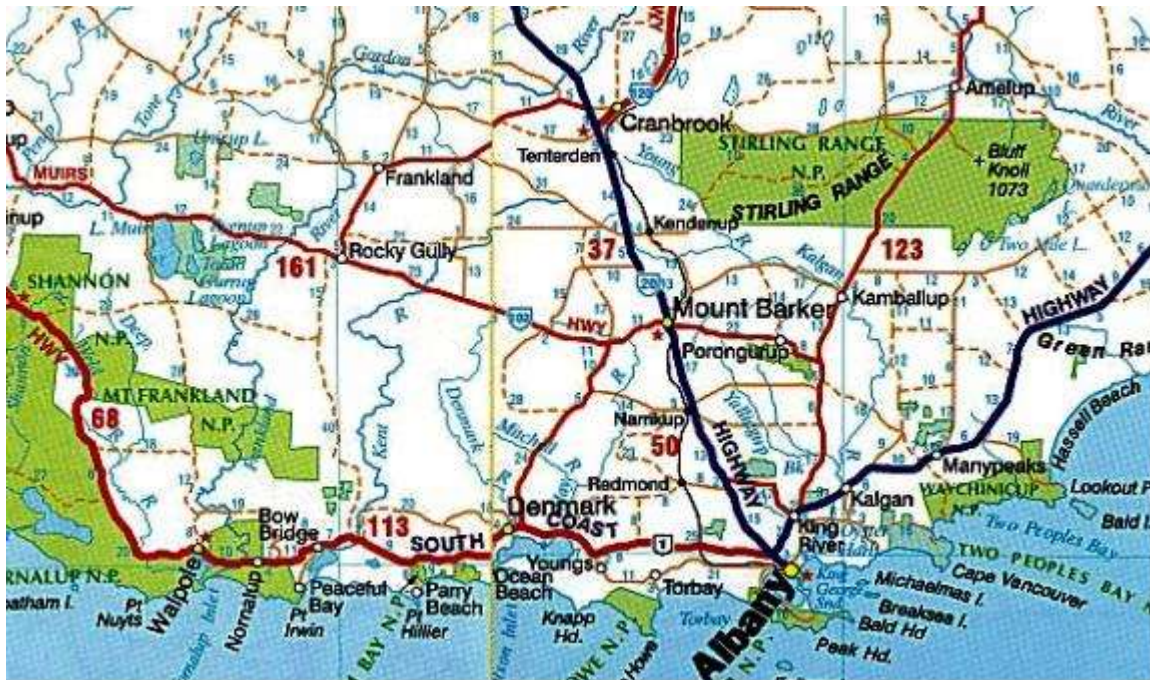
Cranbrook
Tenterden
STIRLING RANGE
N.P.
STIRLING RANGE
Bluff Knoll 1073
Amelup
MUIRS
Frankland
Kendenup
Rocky Gully
37
123
161
SHANNON
N.P.
Mount Barker
Kamballup
HIGHWAY
Green Range
HWY
Porongurup
MT FRANKLAND
N.P.
68
HWY
Narrikup
50
HIGHWAY
Redmond
Manypeaks
Hassell Beach
Kalgan
WAYCHINICUP
N.P.
Lookout Pt
Bald Id
Denmark
COAST
King River
Two Peoples Bay
TWO PEOPLES BAY
Bow Bridge
113
SOUTH
1
Walpole
Nornalup
Peaceful Bay
Pt Irwin
Parry Beach
Pt Hillier
Youngs
Ocean Beach
Torbay
Albany
Michaelmas I.
Cape Vancouver
Breaksea I.
Bald Hd
Peak Hd.
Knapp Hd.
Torbay
NORNALUP N.P.
Chatham I.
Pt Nuyts
Frankland
Kent
Denmark
Mitchell
Kalgan
Gordon
Tone
Unicup L.
L. Muir
Deep
Kent
Young
Two Mile L.